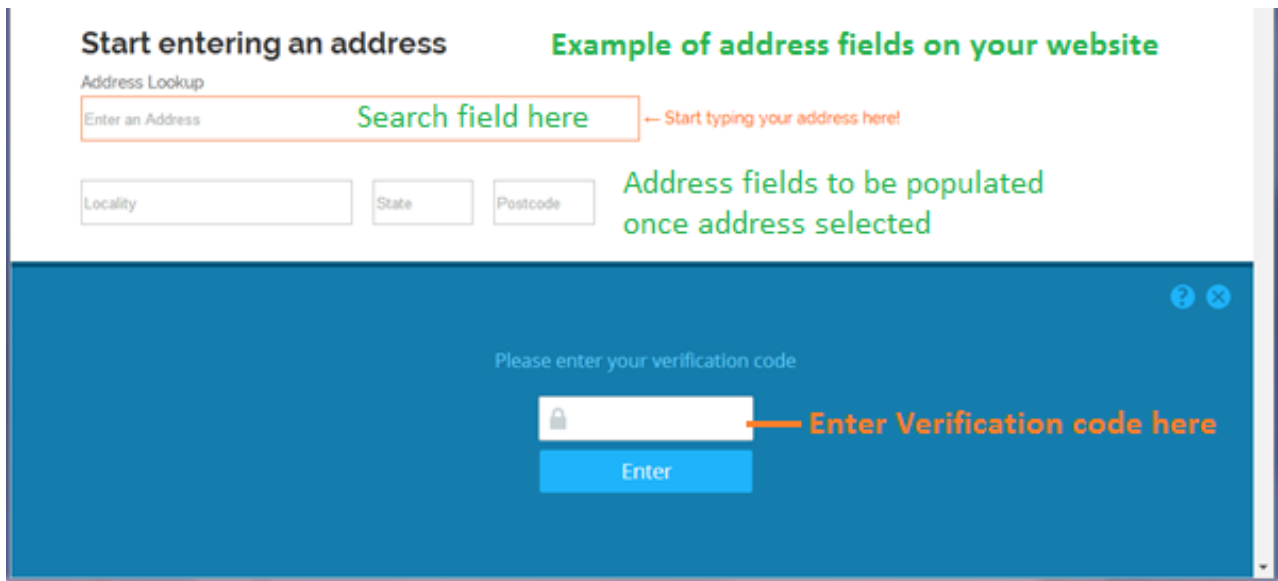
Start entering an address

Example of address fields on your website

Address Lookup

Enter an Address

Search field here

← Start typing your address here!

Locality

State

Postcode

Address fields to be populated once address selected

Please enter your verification code

Enter Verification code here

Enter